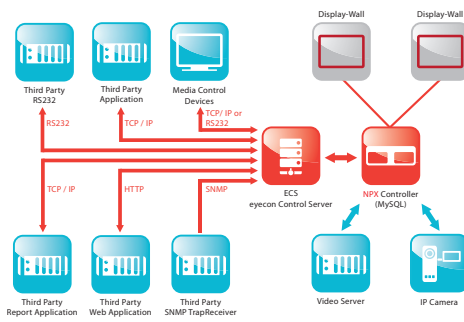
Display-Wall

Display-Wall

Third Party RS232

Third Party Application

Media Control Devices

TCP/ IP or RS232

RS232

TCP / IP

ECS eyecon Control Server

NPX Controller (MySQL)

TCP / IP

HTTP

SNMP

Third Party Report Application

Third Party Web Application

Third Party SNMP TrapReceiver

Video Server

IP Camera